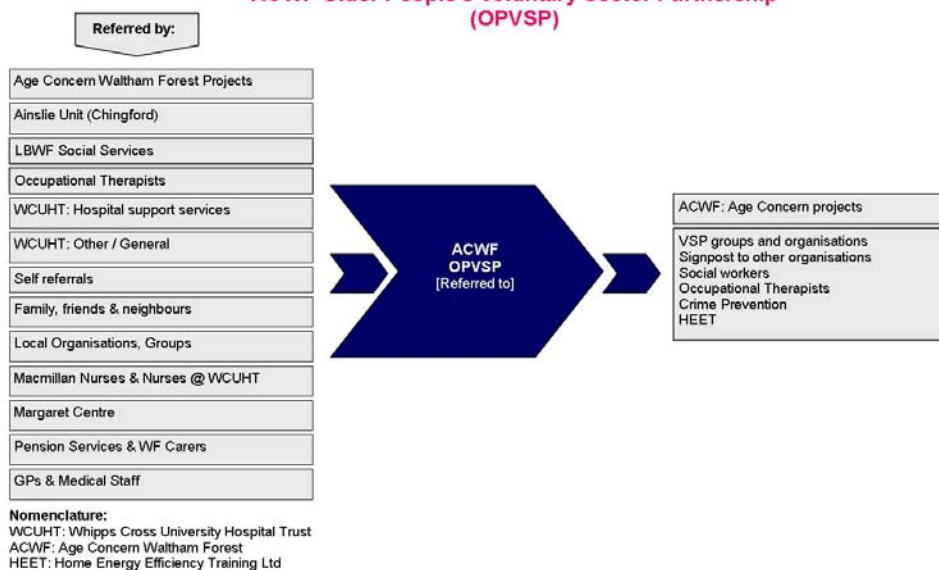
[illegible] (OPVSP)

Referred by:

Age Concern Waltham Forest Projects

Ainslie Unit (Chingford)

LBWF Social Services

Occupational Therapists

WCUHT: Hospital support services

WCUHT: Other / General

Self referrals

Family, friends & neighbours

Local Organisations, Groups

Macmillan Nurses & Nurses @ WCUHT

Margaret Centre

Pension Services & WF Carers

GPs & Medical Staff

ACWF
OPVSP
[Referred to]

ACWF: Age Concern projects

VSP groups and organisations
Signpost to other organisations
Social workers
Occupational Therapists
Crime Prevention
HEET

Nomenclature:
WCUHT: Whipps Cross University Hospital Trust
ACWF: Age Concern Waltham Forest
HEET: Home Energy Efficiency Training Ltd